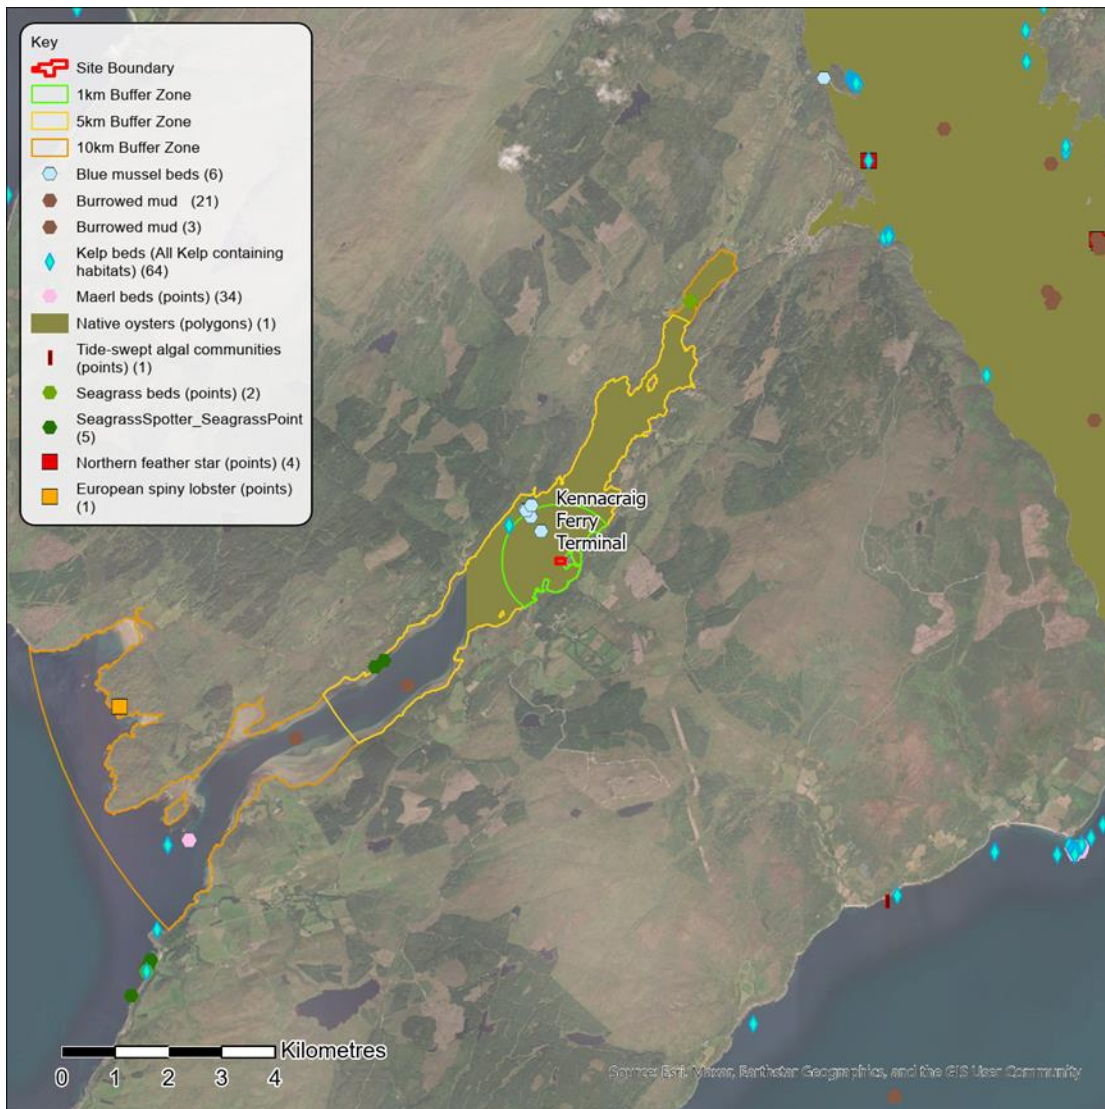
Key
Site Boundary
1km Buffer Zone
5km Buffer Zone
10km Buffer Zone
Blue mussel beds (6)
Burrowed mud (21)
Burrowed mud (3)
Kelp beds (All Kelp containing habitats) (64)
Maerl beds (points) (34)
Native oysters (polygons) (1)
Tide-swept algal communities (points) (1)
Seagrass beds (points) (2)
SeagrassSpotter_SeagrassPoint (5)
Northern feather star (points) (4)
European spiny lobster (points) (1)

Kennacraig Ferry Terminal

Kilometres
0 1 2 3 4

Source: Esri, Maxar, Earthstar Geographics, and the GIS User Community